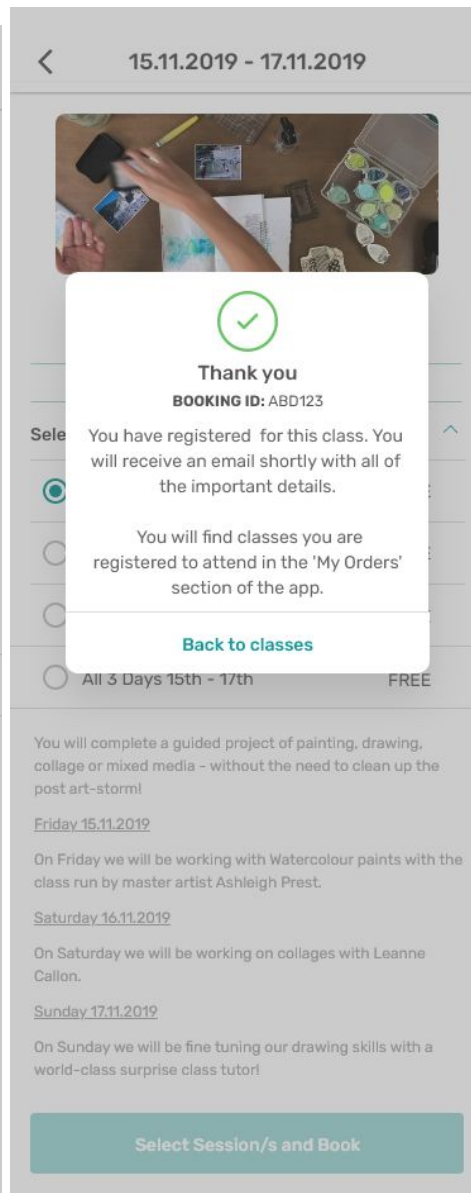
15.11.2019 - 17.11.2019

Thank you

BOOKING ID: ABD123

You have registered for this class. You will receive an email shortly with all of the important details.

You will find classes you are registered to attend in the 'My Orders' section of the app.

Back to classes

Sele

All 3 Days 15th - 17th FREE

You will complete a guided project of painting, drawing, collage or mixed media - without the need to clean up the post art-storm!

Friday 15.11.2019

On Friday we will be working with Watercolour paints with the class run by master artist Ashleigh Prest.

Saturday 16.11.2019

On Saturday we will be working on collages with Leanne Callon.

Sunday 17.11.2019

On Sunday we will be fine tuning our drawing skills with a world-class surprise class tutor!

Select Session/s and Book